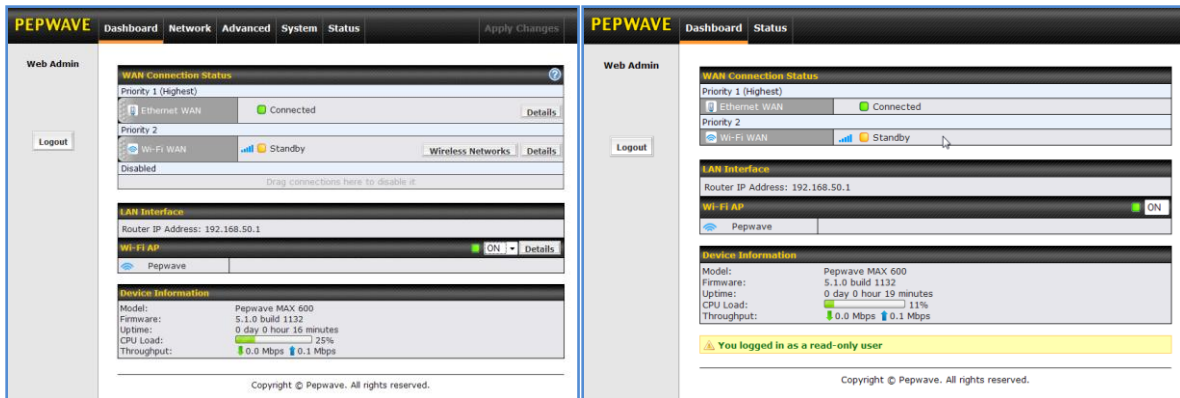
PEPWAVE Dashboard Network Advanced System Status Apply Changes

Web Admin

Logout

WAN Connection Status

Priority 1 (Highest)

Ethernet WAN Connected Details

Priority 2

Wi-Fi WAN Standby Wireless Networks Details

Disabled

Drag connections here to disable it

LAN Interface

Router IP Address: 192.168.50.1

Wi-Fi AP ON Details

Pepwave

Device Information

| | |
|---|---|
| Model: | Pepwave MAX 600 |
| Firmware: | 5.1.0 build 1132 |
| Uptime: | 0 day 0 hour 16 minutes |
| CPU Load: | 25% |
| Throughput: | 0.0 Mbps 0.1 Mbps |

Copyright © Pepwave. All rights reserved.

PEPWAVE Dashboard Status

Web Admin

Logout

WAN Connection Status

Priority 1 (Highest)

Ethernet WAN Connected

Priority 2

Wi-Fi WAN Standby

LAN Interface

Router IP Address: 192.168.50.1

Wi-Fi AP ON

Pepwave

Device Information

| | |
|---|---|
| Model: | Pepwave MAX 600 |
| Firmware: | 5.1.0 build 1132 |
| Uptime: | 0 day 0 hour 19 minutes |
| CPU Load: | 11% |
| Throughput: | 0.0 Mbps 0.1 Mbps |

You logged in as a read-only user

Copyright © Pepwave. All rights reserved.